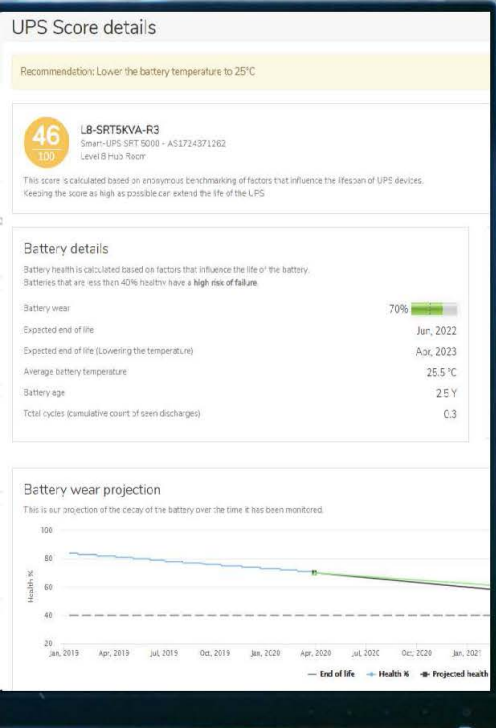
UPS Score details

Recommendation: Lower the battery temperature to 25°C

46
100
L8-SRT5KVA-R3
Smart-UPS SRT 5000 - AS1724371262
Level 8 Hub Room

This score is calculated based on anonymous benchmarking of factors that influence the lifespan of UPS devices. Keeping the score as high as possible can extend the life of the UPS

Battery details

Battery health is calculated based on factors that influence the life of the battery. Batteries that are less than 40% healthy have a **high risk of failure**.

| | |
|---|---|
| Battery wear | 70% |
| Expected end of life | Jun, 2022 |
| Expected end of life (Lowering the temperature) | Apr, 2023 |
| Average battery temperature | 25.5 °C |
| Battery age | 2.5 Y |
| Total cycles (cumulative count of seen discharges) | 0.3 |

Battery wear projection

This is our projection of the decay of the battery over the time it has been monitored.

100
80
60
40
20
Health %
Jan, 2019 Apr, 2019 Jul, 2019 Oct, 2019 Jan, 2020 Apr, 2020 Jul, 2020 Oct, 2020 Jan, 2021

End of life Health % Projected health